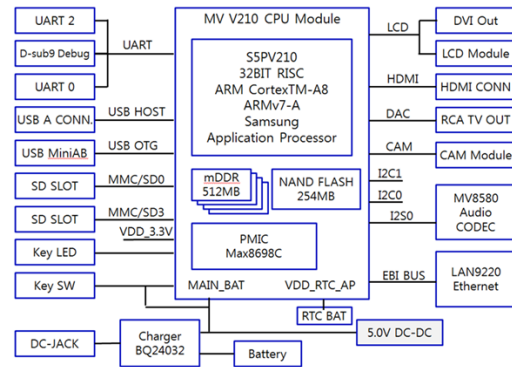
UART 2

D-sub9 Debug

UART 0

UART

MV V210 CPU Module

S5PV210
32BIT RISC
ARM CortexTM-A8
ARMv7-A
Samsung
Application Processor

LCD

DVI Out

LCD Module

HDMI

HDMI CONN

DAC

RCA TV OUT

CAM

CAM Module

USB A CONN.

USB HOST

USB MiniAB

USB OTG

SD SLOT

MMC/SD0

SD SLOT

MMC/SD3

VDD_3.3V

Key LED

Key SW

mDDR
512MB

NAND FLASH
254MB

I2C1

I2C0

I2S0

MV8580
Audio
CODEC

PMIC
Max8698C

EBI BUS

LAN9220
Ethernet

MAIN_BAT

VDD_RTC_AP

RTC BAT

5.0V DC-DC

DC-JACK

Charger
BQ24032

Battery